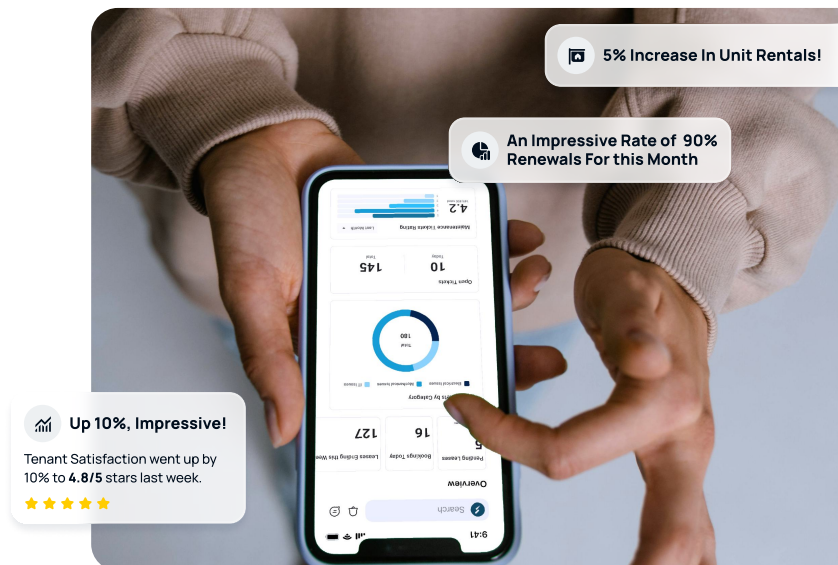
5% Increase In Unit Rentals!

An Impressive Rate of 90% Renewals For this Month

Up 10%, Impressive!

Tenant Satisfaction went up by 10% to **4.8/5** stars last week.

Maintenance Tickets Rating
Last Month
4.2

Open Tickets
10
145

Total
180

Overview
Pending Leases
5
Bookings Today
16
Leases Ending this Week
127

Search
9:41